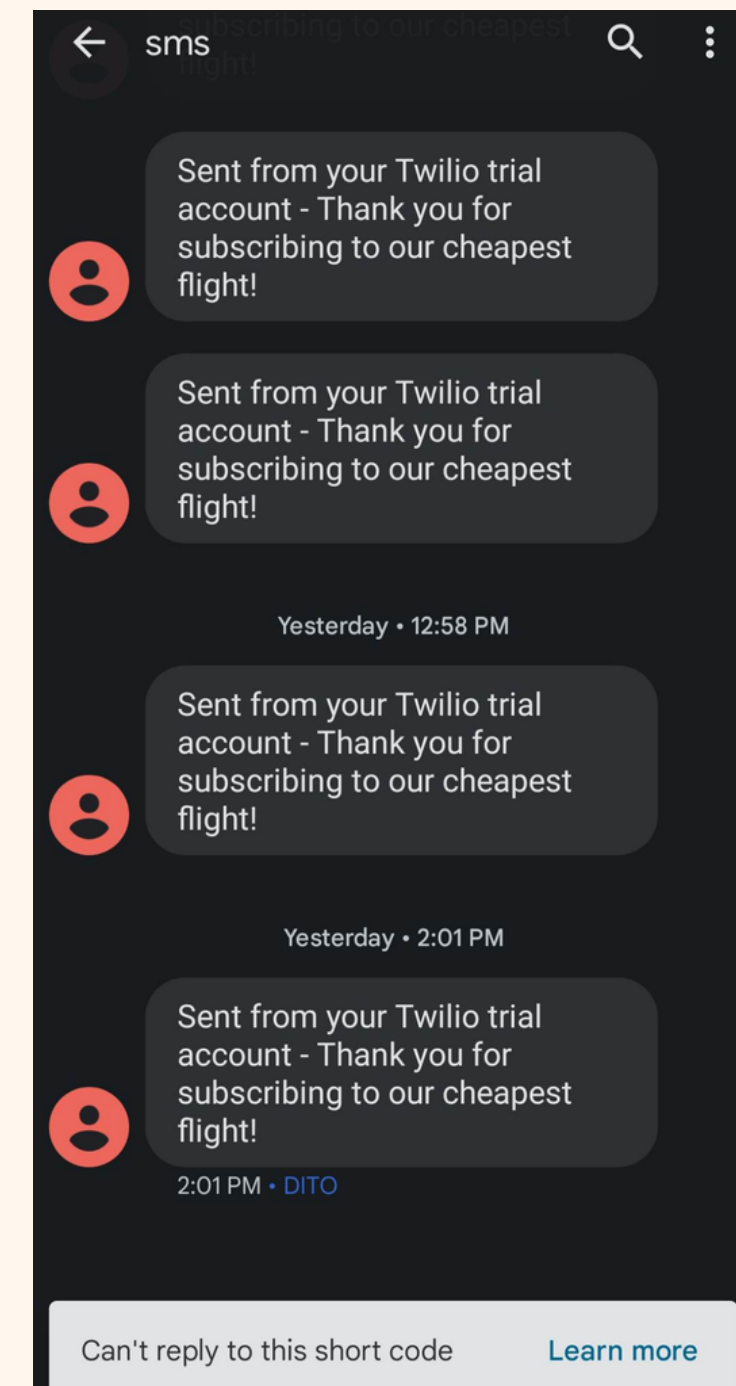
sms

subscribing to our cheapest flight!

Sent from your Twilio trial account - Thank you for subscribing to our cheapest flight!

Sent from your Twilio trial account - Thank you for subscribing to our cheapest flight!

Yesterday • 12:58 PM

Sent from your Twilio trial account - Thank you for subscribing to our cheapest flight!

Yesterday • 2:01 PM

Sent from your Twilio trial account - Thank you for subscribing to our cheapest flight!

2:01 PM • DITO

Can't reply to this short code

Learn more